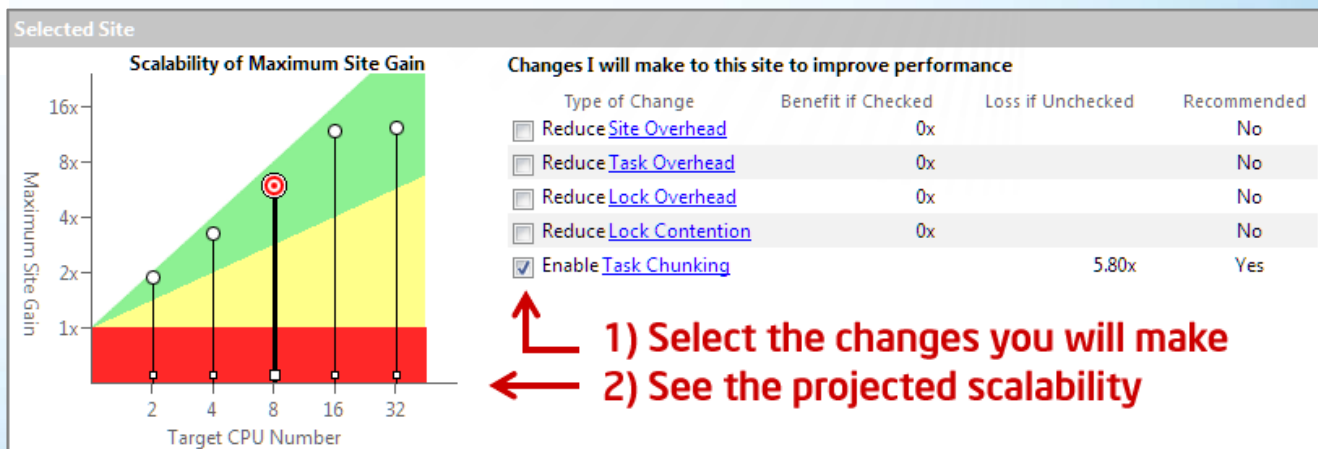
Selected Site

Scalability of Maximum Site Gain

16x
8x
4x
2x
1x

Maximum Site Gain

2 4 8 16 32

Target CPU Number

Changes I will make to this site to improve performance

| Type of Change | Benefit if Checked | Loss if Unchecked | Recommended |
|---|---|---|---|
| ☐ Reduce Site Overhead | 0x | | No |
| ☐ Reduce Task Overhead | 0x | | No |
| ☐ Reduce Lock Overhead | 0x | | No |
| ☐ Reduce Lock Contention | 0x | | No |
| ☑ Enable Task Chunking | | 5.80x | Yes |

1) Select the changes you will make
2) See the projected scalability